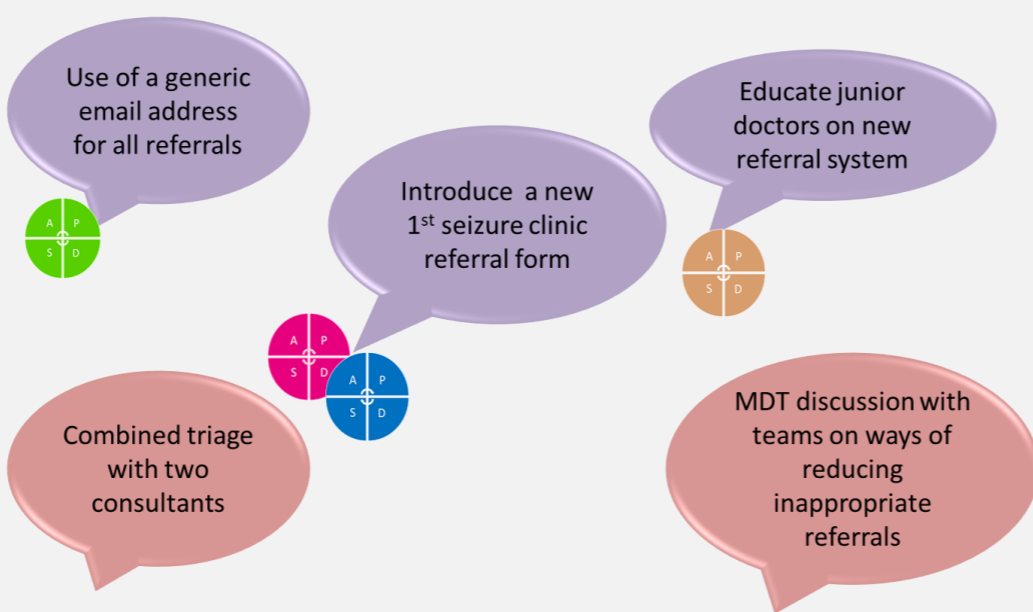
Use of a generic email address for all referrals

A P S D

Introduce a new $1^{st}$ seizure clinic referral form

Educate junior doctors on new referral system

A P S D

A P S D

A P S D

Combined triage with two consultants

MDT discussion with teams on ways of reducing inappropriate referrals